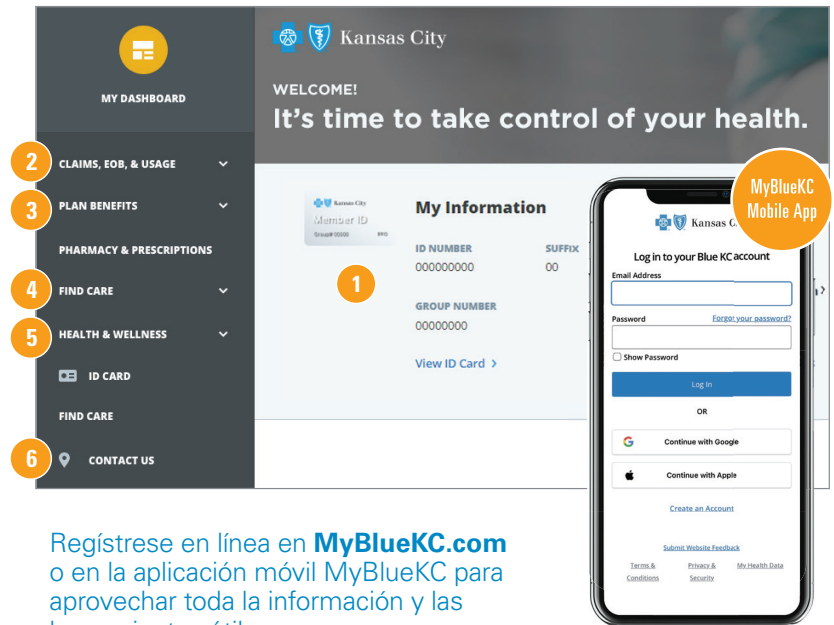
MY DASHBOARD

2 CLAIMS, EOB, & USAGE

3 PLAN BENEFITS

PHARMACY & PRESCRIPTIONS

4 FIND CARE

5 HEALTH & WELLNESS

ID CARD

FIND CARE

6 CONTACT US

Kansas City

WELCOME!

It's time to take control of your health.

Kansas City
Member ID
Group# 00000 PPO

My Information

ID NUMBER
000000000

SUFFIX
00

1

GROUP NUMBER
00000000

View ID Card >

MyBlueKC Mobile App

Kansas C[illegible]

Log in to your Blue KC account

Email Address

Password

Forgot your password?

Show Password

Log In

OR

Continue with Google

Continue with Apple

Create an Account

Submit Website Feedback

Terms & Conditions

Privacy & Security

My Health Data

Regístrese en línea en **MyBlueKC.com** o en la aplicación móvil MyBlueKC para aprovechar toda la información y las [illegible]